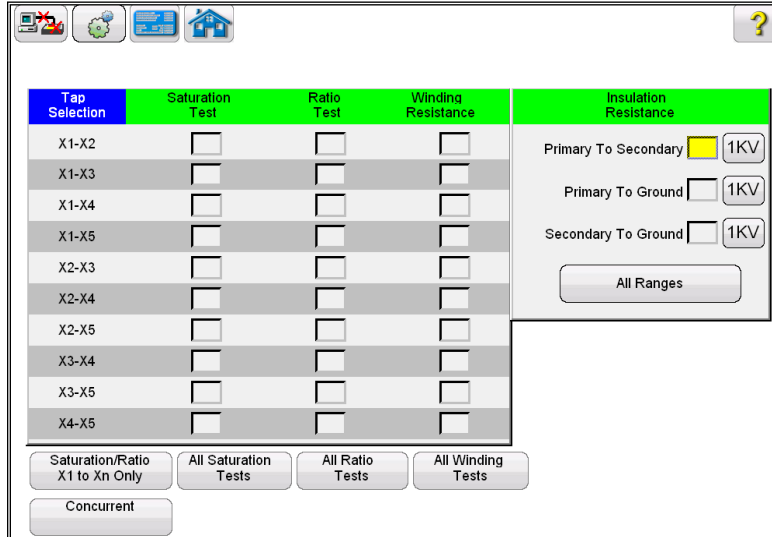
?

| Tap Selection | Saturation Test | Ratio Test | Winding Resistance |
|---|---|---|---|
| X1-X2 | | | |
| X1-X3 | | | |
| X1-X4 | | | |
| X1-X5 | | | |
| X2-X3 | | | |
| X2-X4 | | | |
| X2-X5 | | | |
| X3-X4 | | | |
| X3-X5 | | | |
| X4-X5 | | | |

Insulation Resistance

Primary To Secondary 1KV

Primary To Ground 1KV

Secondary To Ground 1KV

All Ranges

Saturation/Ratio X1 to Xn Only

All Saturation Tests

All Ratio Tests

All Winding Tests

Concurrent